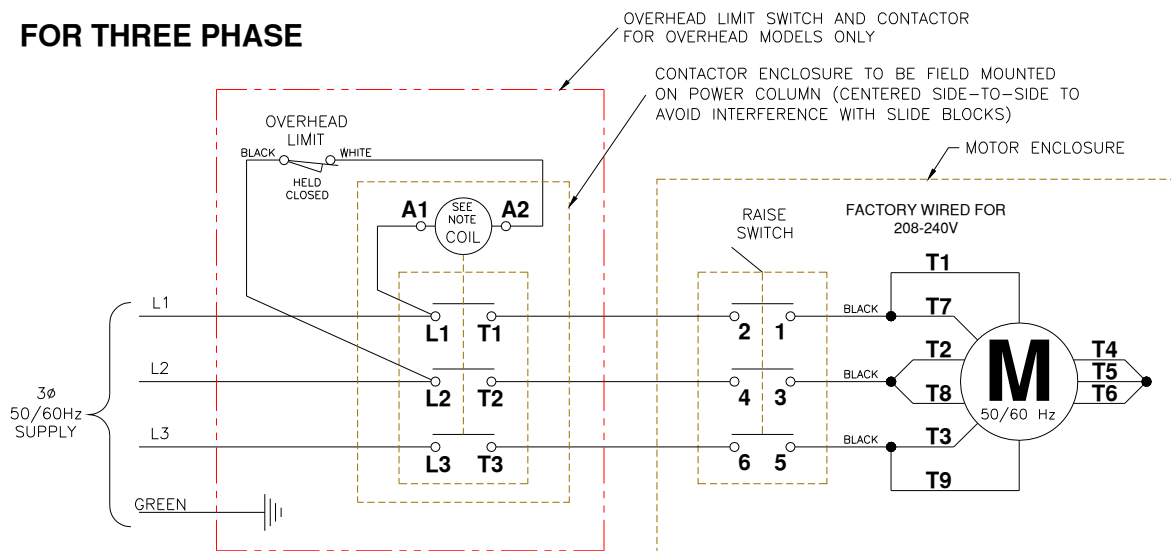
FOR THREE PHASE

OVERHEAD LIMIT SWITCH AND CONTACTOR FOR OVERHEAD MODELS ONLY

CONTACTOR ENCLOSURE TO BE FIELD MOUNTED ON POWER COLUMN (CENTERED SIDE-TO-SIDE TO AVOID INTERFERENCE WITH SLIDE BLOCKS)

MOTOR ENCLOSURE

OVERHEAD LIMIT

BLACK

WHITE

HELD CLOSED

A1

SEE NOTE COIL

A2

RAISE SWITCH

FACTORY WIRED FOR 208-240V

L1

L2

L3

$3\phi$ 50/60Hz SUPPLY

GREEN

L1 T1

L2 T2

L3 T3

2 1

4 3

6 5

BLACK

BLACK

BLACK

T1

T7

T2

T8

T3

T9

M

50/60 Hz

T4

T5

T6